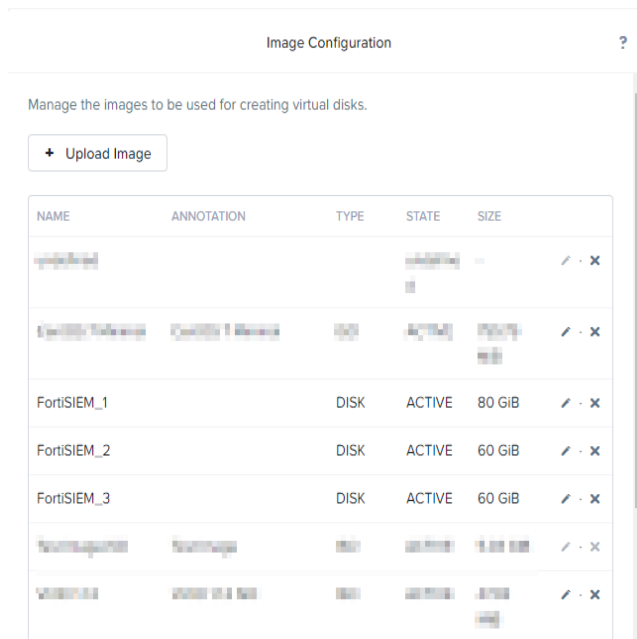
Image Configuration

?

Manage the images to be used for creating virtual disks.

+ Upload Image

| NAME | ANNOTATION | TYPE | STATE | SIZE |
|---|---|---|---|---|
| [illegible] | | | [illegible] | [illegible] |
| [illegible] | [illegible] | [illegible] | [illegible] | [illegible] |
| FortiSIEM_1 | | DISK | ACTIVE | 80 GiB |
| FortiSIEM_2 | | DISK | ACTIVE | 60 GiB |
| FortiSIEM_3 | | DISK | ACTIVE | 60 GiB |
| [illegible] | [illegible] | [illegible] | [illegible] | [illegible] |
| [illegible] | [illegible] | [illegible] | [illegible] | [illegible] |